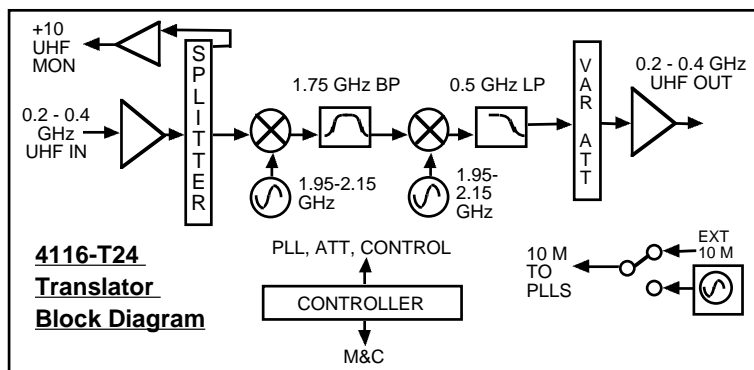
+10 UHF MON

SPLITTER

0.2 - 0.4 GHz UHF IN

1.75 GHz BP

1.95-2.15 GHz

0.5 GHz LP

1.95-2.15 GHz

VAR ATT

0.2 - 0.4 GHz UHF OUT

4116-T24 Translator Block Diagram

PLL, ATT, CONTROL

CONTROLLER

M&C

10 M TO PLLS

EXT 10 M